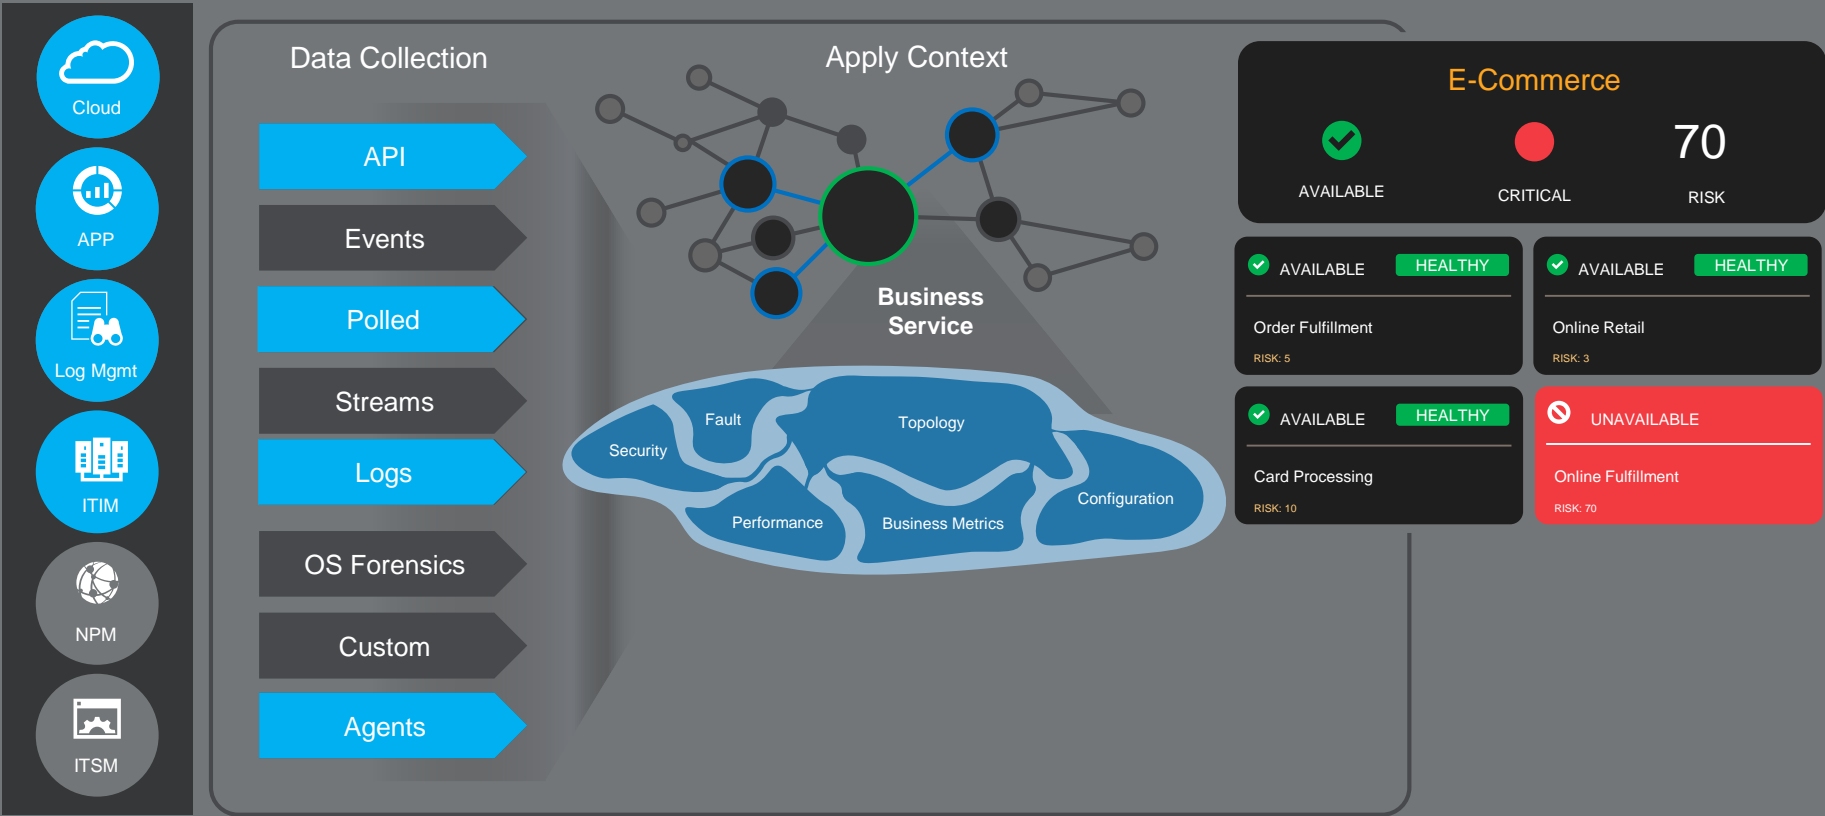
Cloud

APP

Log Mgmt

ITIM

NPM

ITSM

Data Collection

API

Events

Polled

Streams

Logs

OS Forensics

Custom

Agents

Apply Context

Business Service

Fault

Topology

Security

Configuration

Performance

Business Metrics

E-Commerce

AVAILABLE

CRITICAL

70

RISK

AVAILABLE HEALTHY

Order Fulfillment

RISK: 5

AVAILABLE HEALTHY

Online Retail

RISK: 3

AVAILABLE HEALTHY

Card Processing

RISK: 10

UNAVAILABLE

Online Fulfillment

RISK: 70